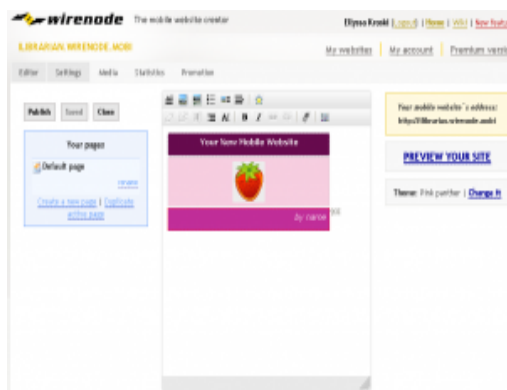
wirenode The mobile website creator

Ellyssa Kroski [Logout] | Home | Wiki | New featu

LIBRARIAN.WIRENODE.MOBI

My websites | My account | Premium versi

Editor Settings Media Statistics Promotion

Publish Saved Close

Your pages

Default page

rename

Create a new page | Duplicate active page

Your New Mobile Website

by name

Your mobile website's address: http://librarian.wirenode.mobi

PREVIEW YOUR SITE

Theme: Pink panther | Change it